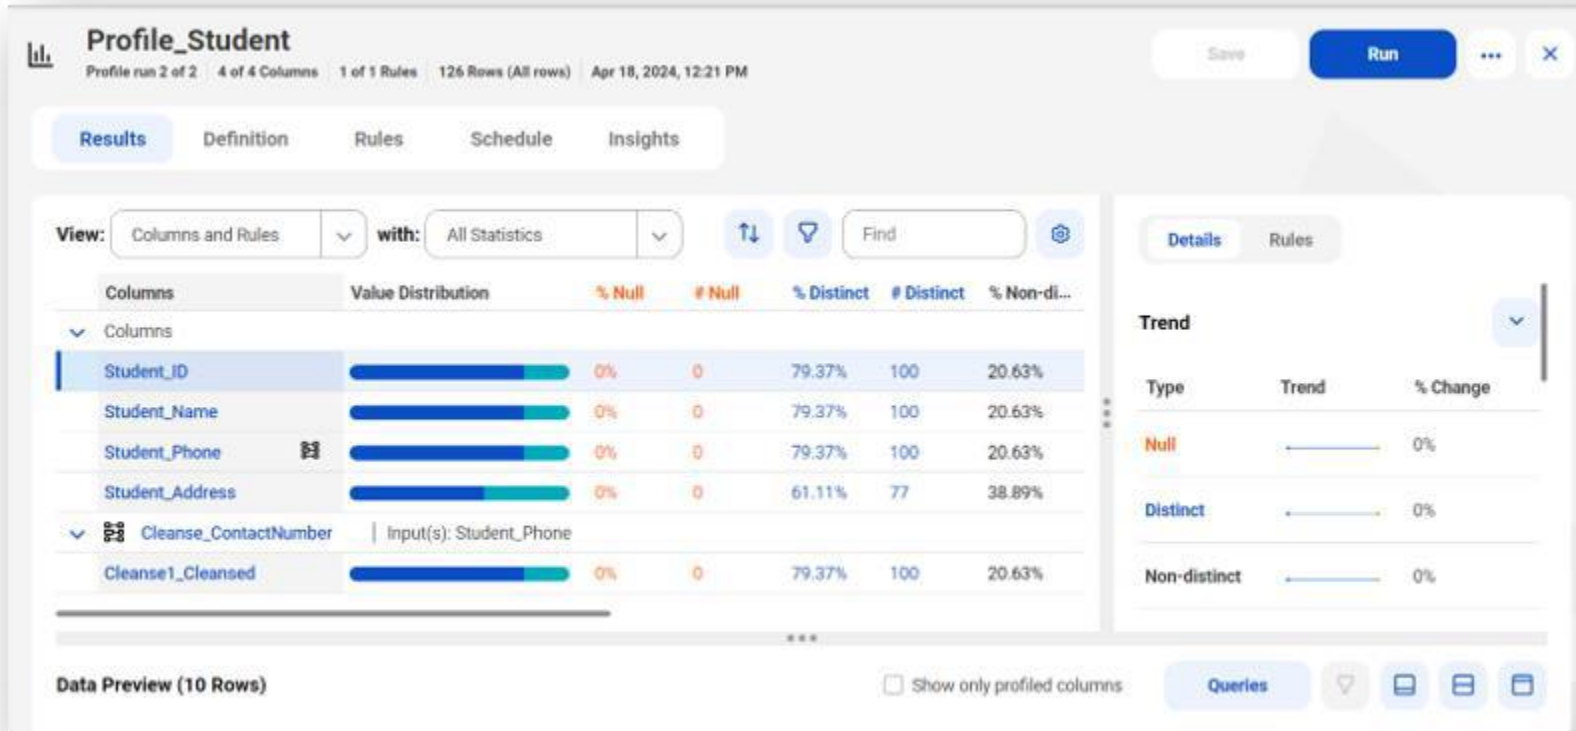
Profile_Student
Profile run 2 of 2 | 4 of 4 Columns | 1 of 1 Rules | 126 Rows (All rows) | Apr 18, 2024, 12:21 PM

Save
Run
...
×

Results Definition Rules Schedule Insights

View: Columns and Rules with: All Statistics Find

| Columns | Value Distribution | % Null | # Null | % Distinct | # Distinct | % Non-di... |
|---|---|---|---|---|---|---|
| Columns | | | | | | |
| Student_ID | | 0% | 0 | 79.37% | 100 | 20.63% |
| Student_Name | | 0% | 0 | 79.37% | 100 | 20.63% |
| Student_Phone | | 0% | 0 | 79.37% | 100 | 20.63% |
| Student_Address | | 0% | 0 | 61.11% | 77 | 38.89% |
| Cleanse_ContactNumber | Input(s): Student_Phone | | | | | |
| Cleanse1_Cleansed | | 0% | 0 | 79.37% | 100 | 20.63% |

Details Rules

Trend

| Type | Trend | % Change |
|---|---|---|
| Null | | 0% |
| Distinct | | 0% |
| Non-distinct | | 0% |

Data Preview (10 Rows)
Show only profiled columns
Queries